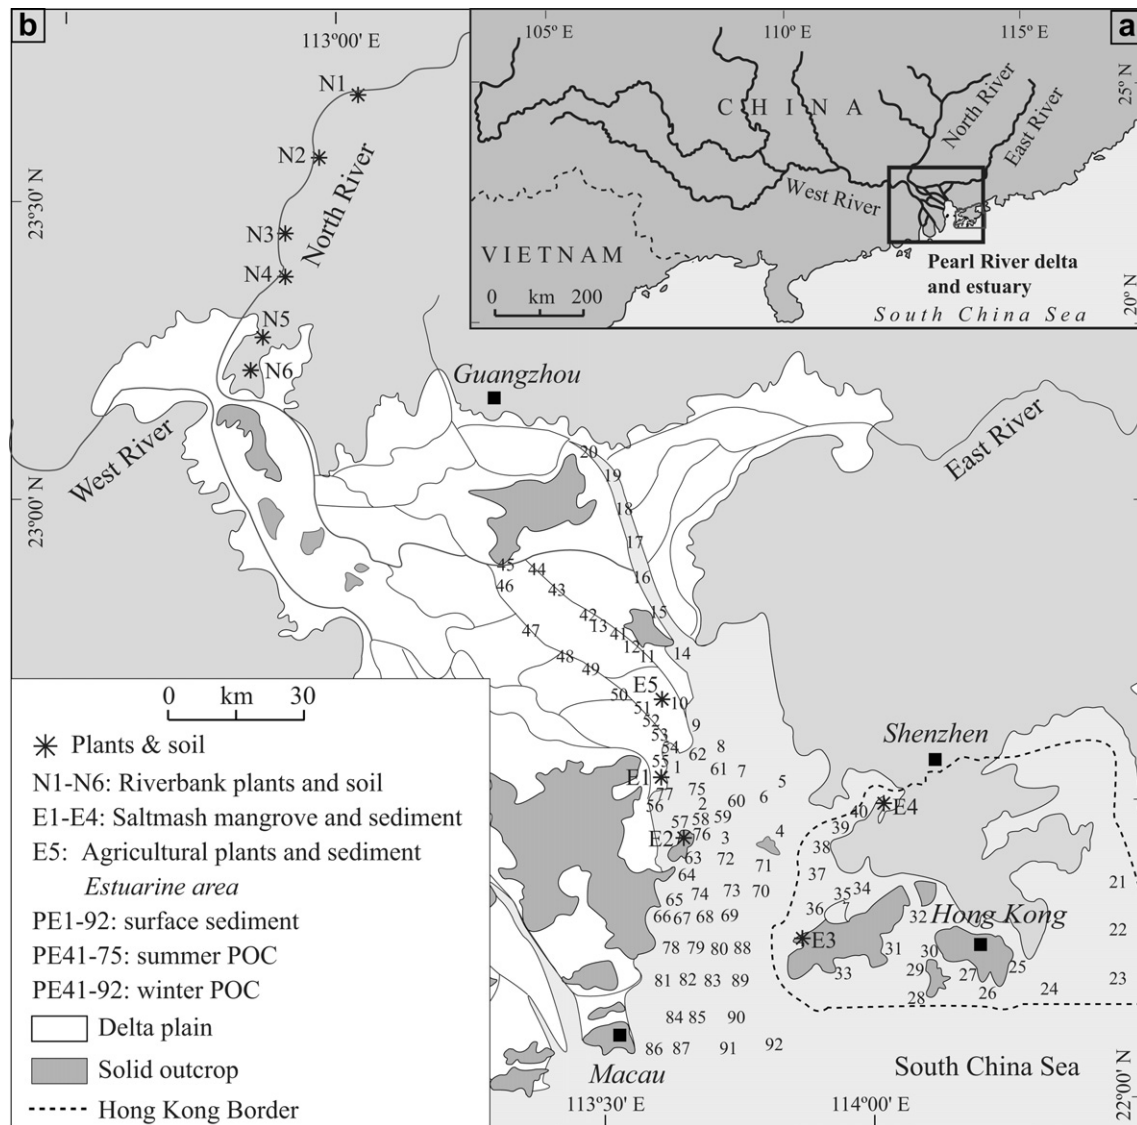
b

113°00' E

N1
N2
N3
N4
N5
N6

North River

23°30' N

a

105° E
110° E
115° E

25° N

C H I N A

North River
East River
West River

VIETNAM

0 km 200

Pearl River delta and estuary

South China Sea

20° N

Guangzhou

West River

East River

23°00' N

20
19
18
17
16
15
14
45
44
46
43
42
13
41
12
11
47
48
49
50
E5
10
51
52
9
53
54
8
62
55
1
61
7
E1
75
5
77
57
56
2
60
6
58
59
E2
76
3
4
63
72
71
64
73
70
74
65
66
67
68
69
78
79
80
88
81
82
83
89
84
85
90
86
87
91
92

0 km 30

Plants & soil
N1-N6: Riverbank plants and soil
E1-E4: Saltmash mangrove and sediment
E5: Agricultural plants and sediment
Estuarine area
PE1-92: surface sediment
PE41-75: summer POC
PE41-92: winter POC
Delta plain
Solid outcrop
Hong Kong Border

Shenzhen

40
E4
39
38
37
35
34
36
32
E3
31
33
30
29
28
27
26
25
24
21
22
23

Hong Kong

Macau

South China Sea

113°30' E

114°00' E

22°00' N